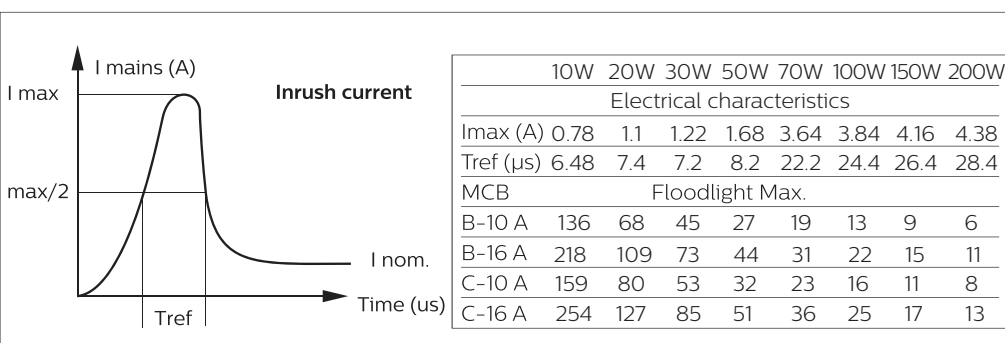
I mains (A)

I max

Inrush current

max/2

I nom.

Time (us)

Tref

| | 10W | 20W | 30W | 50W | 70W | 100W | 150W | 200W |
|---|---|---|---|---|---|---|---|---|
| | Electrical characteristics | | | | | | | |
| Imax (A) | 0.78 | 1.1 | 1.22 | 1.68 | 3.64 | 3.84 | 4.16 | 4.38 |
| Tref (μs) | 6.48 | 7.4 | 7.2 | 8.2 | 22.2 | 24.4 | 26.4 | 28.4 |
| MCB | Floodlight Max. | | | | | | | |
| B-10 A | 136 | 68 | 45 | 27 | 19 | 13 | 9 | 6 |
| B-16 A | 218 | 109 | 73 | 44 | 31 | 22 | 15 | 11 |
| C-10 A | 159 | 80 | 53 | 32 | 23 | 16 | 11 | 8 |
| C-16 A | 254 | 127 | 85 | 51 | 36 | 25 | 17 | 13 |